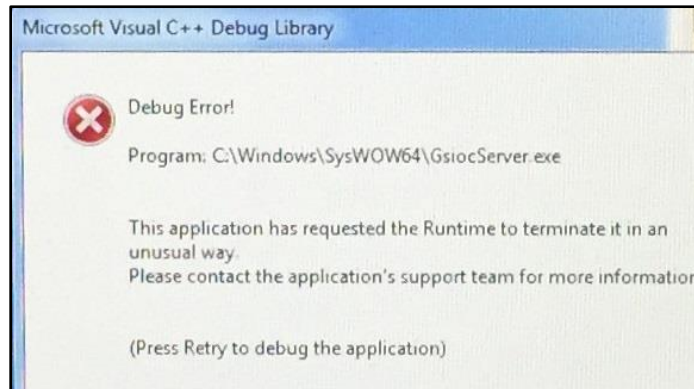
Microsoft Visual C++ Debug Library

Debug Error!

Program: C:\Windows\SysWOW64\GsiocServer.exe

This application has requested the Runtime to terminate it in an unusual way.
Please contact the application's support team for more informatio

(Press Retry to debug the application)